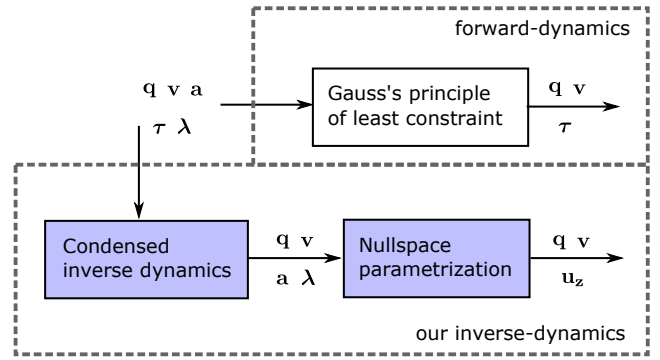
forward-dynamics

$\mathbf{q}\ \mathbf{v}\ \mathbf{a}$

$\boldsymbol{\tau}\ \boldsymbol{\lambda}$

Gauss's principle of least constraint

$\mathbf{q}\ \mathbf{v}$

$\boldsymbol{\tau}$

Condensed inverse dynamics

$\mathbf{q}\ \mathbf{v}$

$\mathbf{a}\ \boldsymbol{\lambda}$

Nullspace parametrization

$\mathbf{q}\ \mathbf{v}$

$\mathbf{u_z}$

our inverse-dynamics